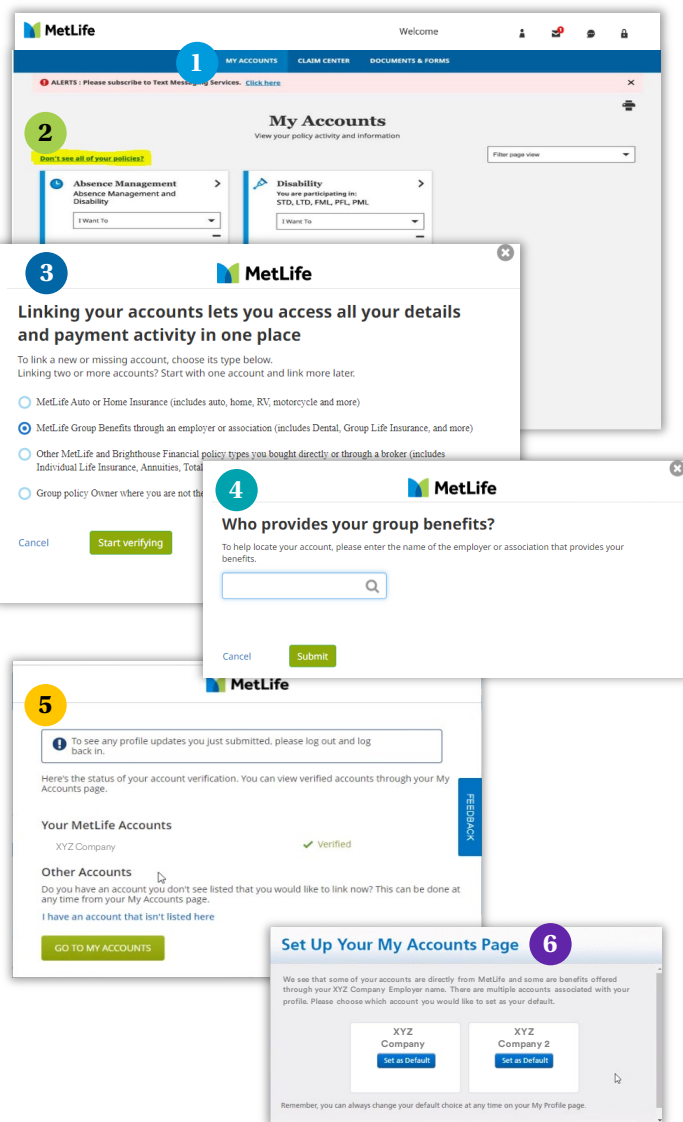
MetLife

Welcome

1

MY ACCOUNTS CLAIM CENTER DOCUMENTS & FORMS

ALERTS : Please subscribe to Text Messaging Services. Click here

2

My Accounts
View your policy activity and information

Don't see all of your policies?

Filter page view

Absence Management
Absence Management and Disability

I Want To

Disability
You are participating in:
STD, LTD, FML, PFL, PML

I Want To

3

MetLife

Linking your accounts lets you access all your details and payment activity in one place

To link a new or missing account, choose its type below.
Linking two or more accounts? Start with one account and link more later.

MetLife Auto or Home Insurance (includes auto, home, RV, motorcycle and more)

MetLife Group Benefits through an employer or association (includes Dental, Group Life Insurance, and more)

Other MetLife and Brighthouse Financial policy types you bought directly or through a broker (includes Individual Life Insurance, Annuities, Total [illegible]

Group policy Owner where you are not the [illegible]

Cancel Start verifying

4

MetLife

Who provides your group benefits?

To help locate your account, please enter the name of the employer or association that provides your benefits.

Cancel Submit

5

MetLife

To see any profile updates you just submitted, please log out and log back in.

Here's the status of your account verification. You can view verified accounts through your My Accounts page.

Your MetLife Accounts

XYZ Company Verified

Other Accounts

Do you have an account you don't see listed that you would like to link now? This can be done at any time from your My Accounts page.

I have an account that isn't listed here

GO TO MY ACCOUNTS

FEEDBACK

Set Up Your My Accounts Page

6

We see that some of your accounts are directly from MetLife and some are benefits offered through your XYZ Company Employer name. There are multiple accounts associated with your profile. Please choose which account you would like to set as your default.

XYZ Company
Set as Default

XYZ Company 2
Set as Default

Remember, you can always change your default choice at any time on your My Profile page.